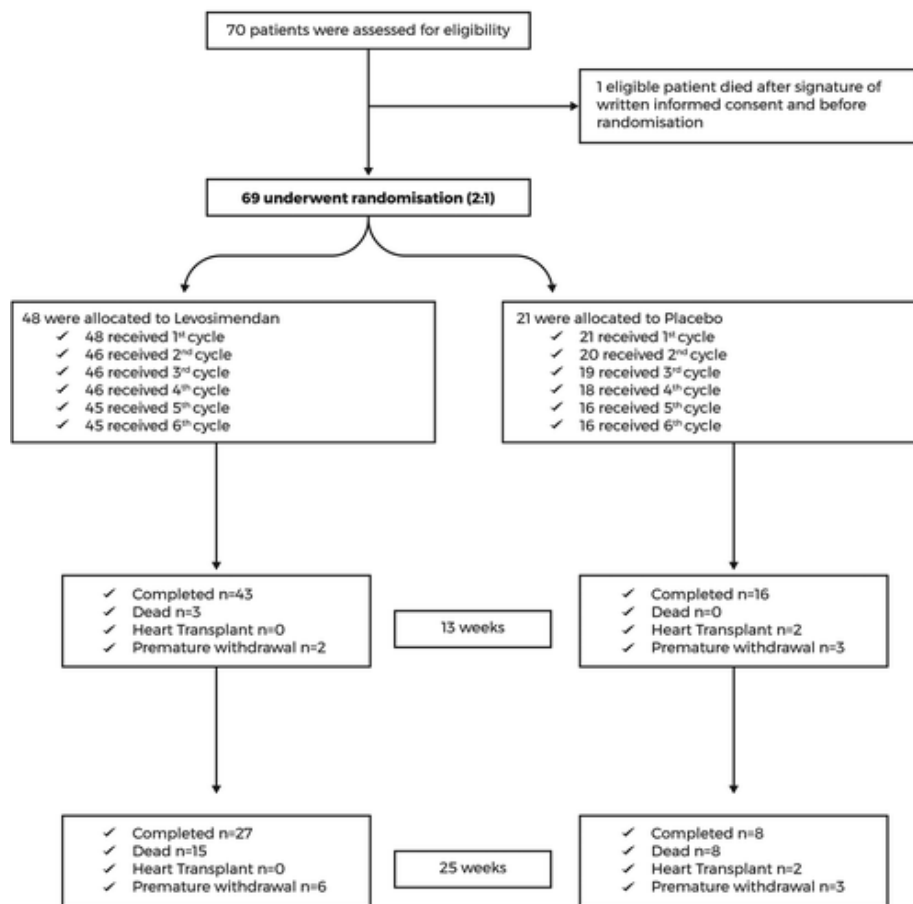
70 patients were assessed for eligibility

1 eligible patient died after signature of written informed consent and before randomisation

69 underwent randomisation (2:1)

48 were allocated to Levosimendan
✓ 48 received 1$^{st}$ cycle
✓ 46 received 2$^{nd}$ cycle
✓ 46 received 3$^{rd}$ cycle
✓ 46 received 4$^{th}$ cycle
✓ 45 received 5$^{th}$ cycle
✓ 45 received 6$^{th}$ cycle

21 were allocated to Placebo
✓ 21 received 1$^{st}$ cycle
✓ 20 received 2$^{nd}$ cycle
✓ 19 received 3$^{rd}$ cycle
✓ 18 received 4$^{th}$ cycle
✓ 16 received 5$^{th}$ cycle
✓ 16 received 6$^{th}$ cycle

✓ Completed n=43
✓ Dead n=3
✓ Heart Transplant n=0
✓ Premature withdrawal n=2

13 weeks

✓ Completed n=16
✓ Dead n=0
✓ Heart Transplant n=2
✓ Premature withdrawal n=3

✓ Completed n=27
✓ Dead n=15
✓ Heart Transplant n=0
✓ Premature withdrawal n=6

25 weeks

✓ Completed n=8
✓ Dead n=8
✓ Heart Transplant n=2
✓ Premature withdrawal n=3